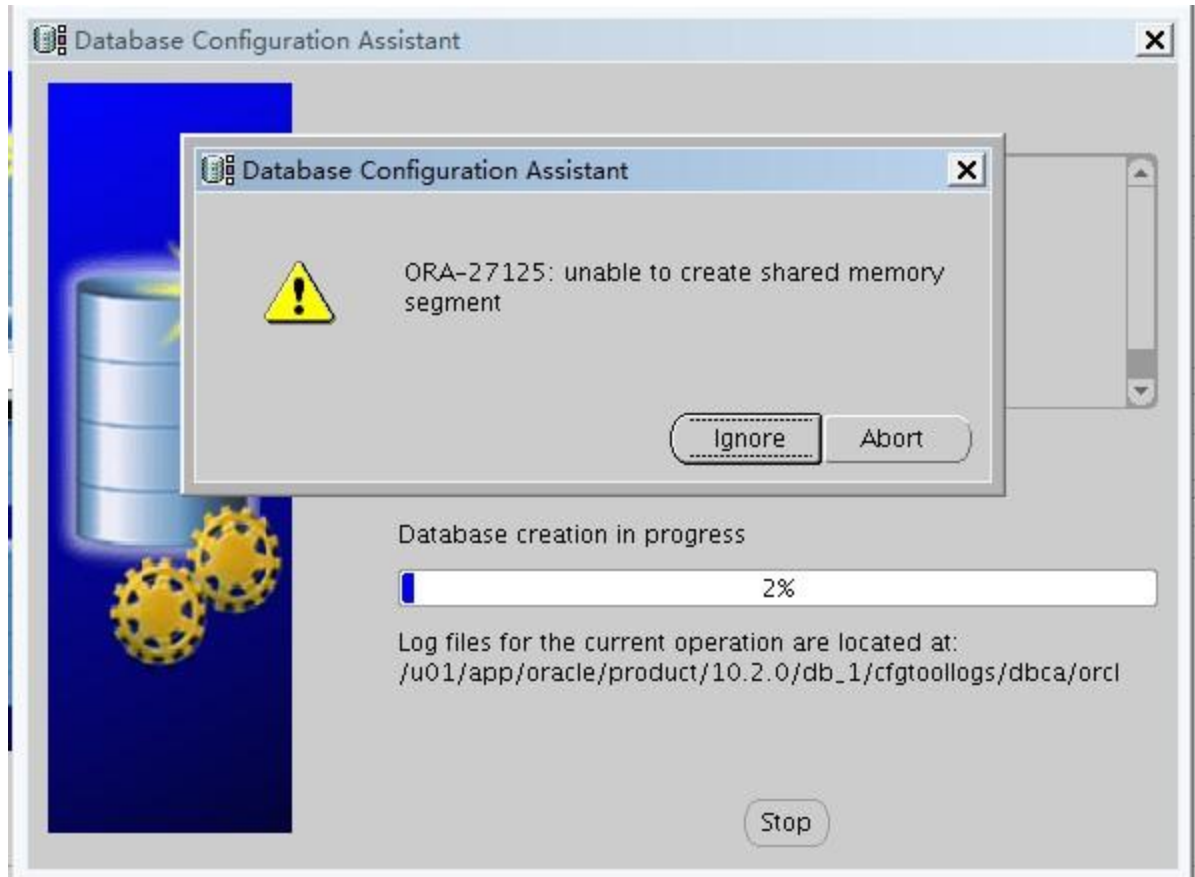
Database Configuration Assistant

Database Configuration Assistant

ORA-27125: unable to create shared memory segment

Ignore

Abort

Database creation in progress

2%

Log files for the current operation are located at:
/u01/app/oracle/product/10.2.0/db_1/cfgtoollogs/dbca/orcl

Stop